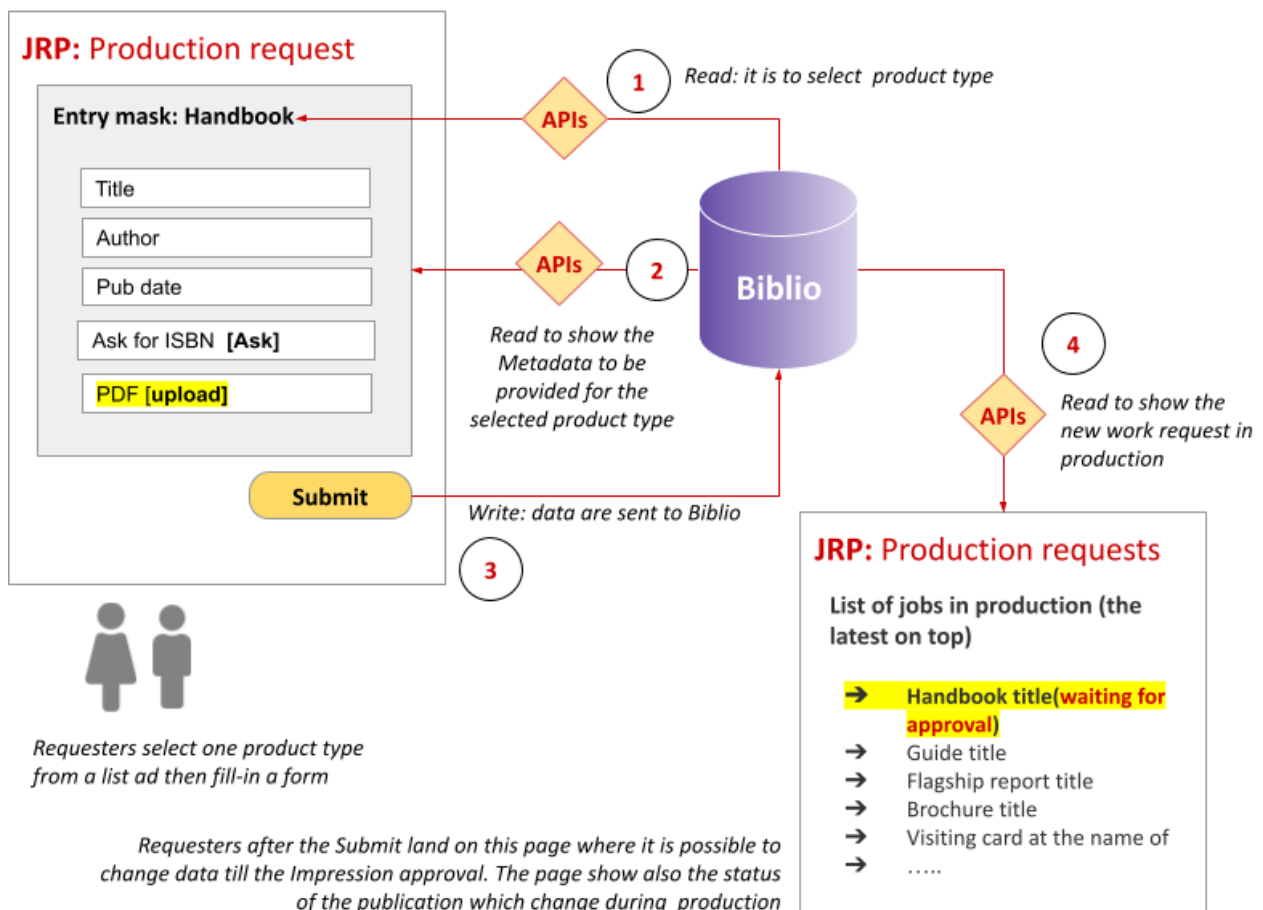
JRP: Production request

Entry mask: Handbook

Title

Author

Pub date

Ask for ISBN [Ask]

PDF [upload]

Submit

1

Read: it is to select product type

APIs

Biblio

APIs

2

Read to show the Metadata to be provided for the selected product type

4

APIs

Read to show the new work request in production

Write: data are sent to Biblio

3

JRP: Production requests

List of jobs in production (the latest on top)

➔ Handbook title(waiting for approval)
➔ Guide title
➔ Flagship report title
➔ Brochure title
➔ Visiting card at the name of
➔ …..

Requesters select one product type from a list ad then fill-in a form

Requesters after the Submit land on this page where it is possible to change data till the Impression approval. The page show also the status of the publication which change during production